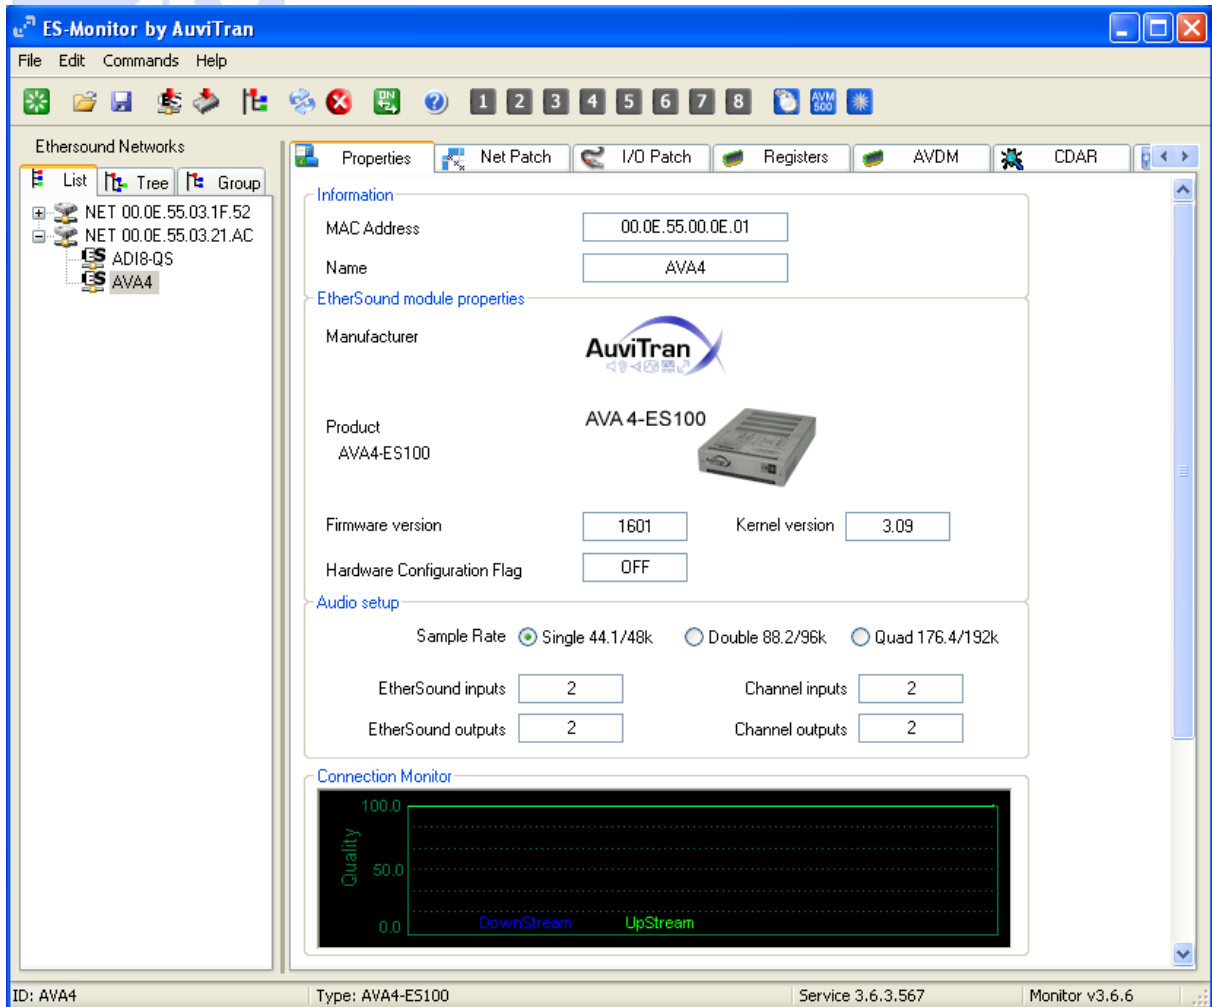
ES-Monitor by AuviTran

File Edit Commands Help

1 2 3 4 5 6 7 8 AVM 500

Ethersound Networks

List Tree Group

NET 00.0E.55.03.1F.52
NET 00.0E.55.03.21.AC
ADI8-QS
AVA4

Properties Net Patch I/O Patch Registers AVDM CDAR

Information

MAC Address 00.0E.55.00.0E.01

Name AVA4

EtherSound module properties

Manufacturer

AuviTran

Product
AVA4-ES100

AVA 4-ES100

Firmware version 1601 Kernel version 3.09

Hardware Configuration Flag OFF

Audio setup

Sample Rate Single 44.1/48k Double 88.2/96k Quad 176.4/192k

EtherSound inputs 2 Channel inputs 2

EtherSound outputs 2 Channel outputs 2

Connection Monitor

100.0
Quality
50.0
0.0
DownStream UpStream

ID: AVA4 Type: AVA4-ES100 Service 3.6.3.567 Monitor v3.6.6